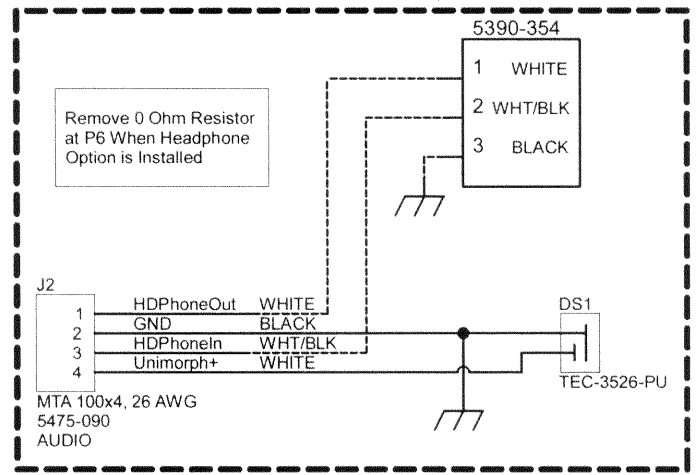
5390-354

1 WHITE
2 WHT/BLK
3 BLACK

Remove 0 Ohm Resistor at P6 When Headphone Option is Installed

J2
1 HDPhoneOut WHITE
2 GND BLACK
3 HDPhoneIn WHT/BLK
4 Unimorph+ WHITE

DS1
TEC-3526-PU

MTA 100x4, 26 AWG
5475-090
AUDIO